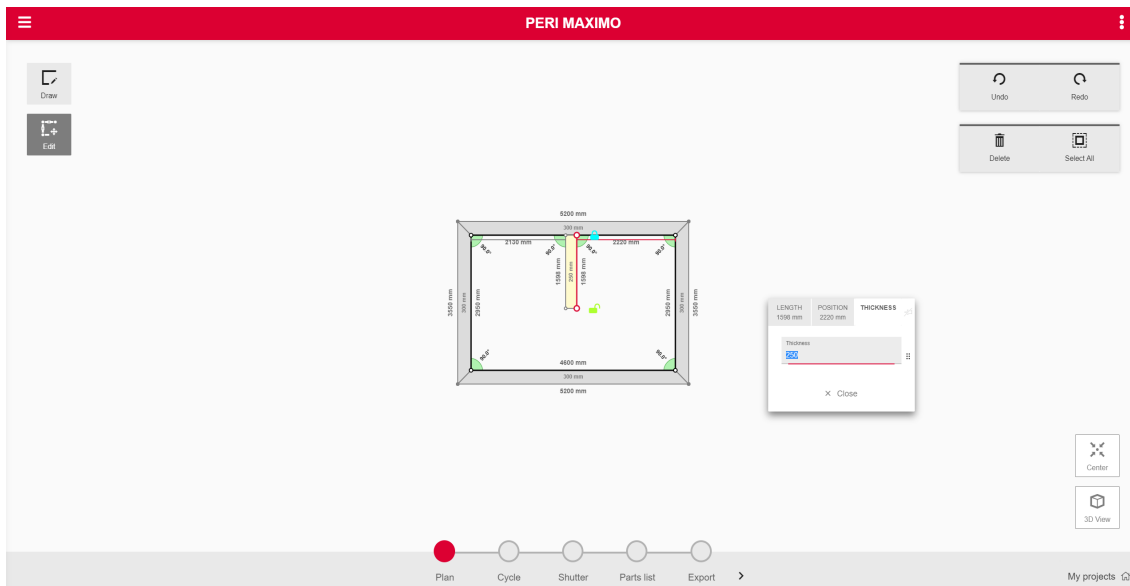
PERI MAXIMO

Draw

Edit

Undo

Redo

Delete

Select All

5200 mm
300 mm
2130 mm
2220 mm
90.0°
90.0°
90.0°
90.0°
1598 mm
250 mm
1598 mm
3550 mm
300 mm
2950 mm
2950 mm
300 mm
3550 mm
90.0°
90.0°
4600 mm
300 mm
5200 mm

LENGTH
1598 mm
POSITION
2220 mm
THICKNESS

Thickness
250

× Close

Center

3D View

Plan
Cycle
Shutter
Parts list
Export

My projects